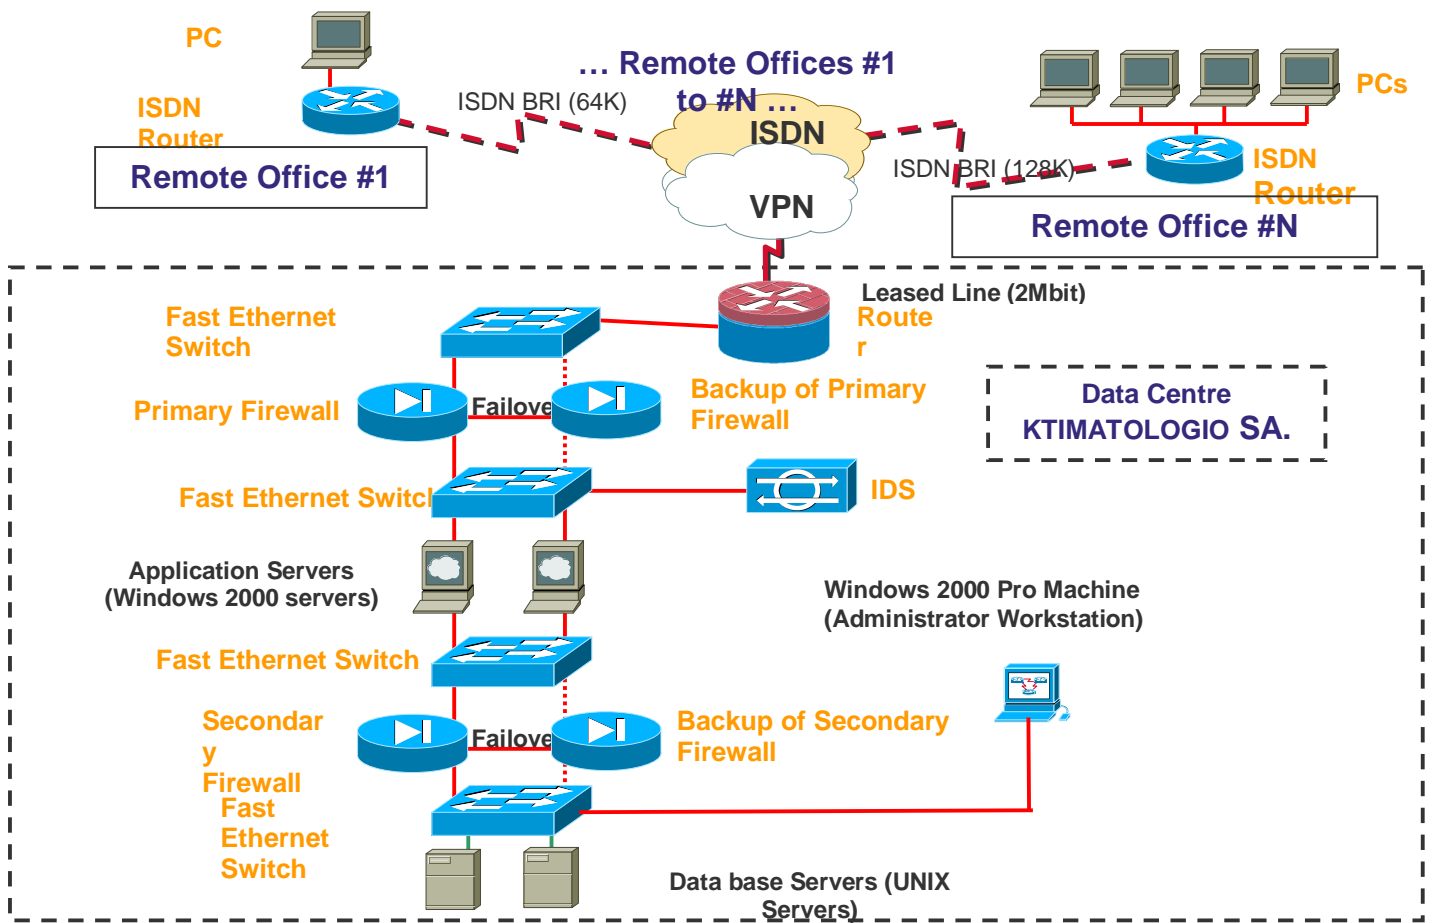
PC

ISDN Router

Remote Office #1

ISDN BRI (64K)

… Remote Offices #1 to #N …

ISDN

VPN

ISDN BRI (128K)

PCs

ISDN Router

Remote Office #N

Leased Line (2Mbit)

Route r

Fast Ethernet Switch

Primary Firewall

Failove

Backup of Primary Firewall

Data Centre KTIMATOLOGIO SA.

Fast Ethernet Switcl

IDS

Application Servers (Windows 2000 servers)

Windows 2000 Pro Machine (Administrator Workstation)

Fast Ethernet Switch

Secondar y Firewall

Failove

Backup of Secondary Firewall

Fast Ethernet Switch

Data base Servers (UNIX Servers)